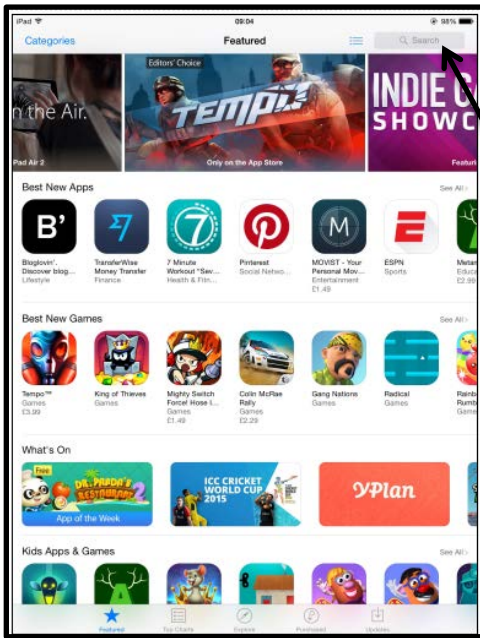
iPad
09:04
98%

Categories
Featured
Search

n the Air.
Pad Air 2

Editors' Choice
TEMPO
Only on the App Store

INDIE G
SHOWC
Featur

Best New Apps
See All >

B'
Bloglovin' - Discover blog...
Lifestyle

TransferWise Money Transfer
Finance

7 Minute Workout "Sev...
Health & Fitn...

Pinterest
Social Netwo...

M
MOVIST - Your Personal Mov...
Entertainment
£1.49

ESPN
Sports

Metar
Educa
£2.99

Best New Games
See All >

Tempo™
Games
£3.99

King of Thieves
Games

Mighty Switch Force! Hose I...
Games
£1.49

Colin McRae Rally
Games
£2.29

Gang Nations
Games

Radical
Games

Rainb
Rumb
Game

What's On

Free
DR. PANDA'S RESTAURANT 2
App of the Week

ICC CRICKET WORLD CUP 2015

yPlan

Kids Apps & Games
See All >

Featured
Top Charts
Explore
Purchased
Updates